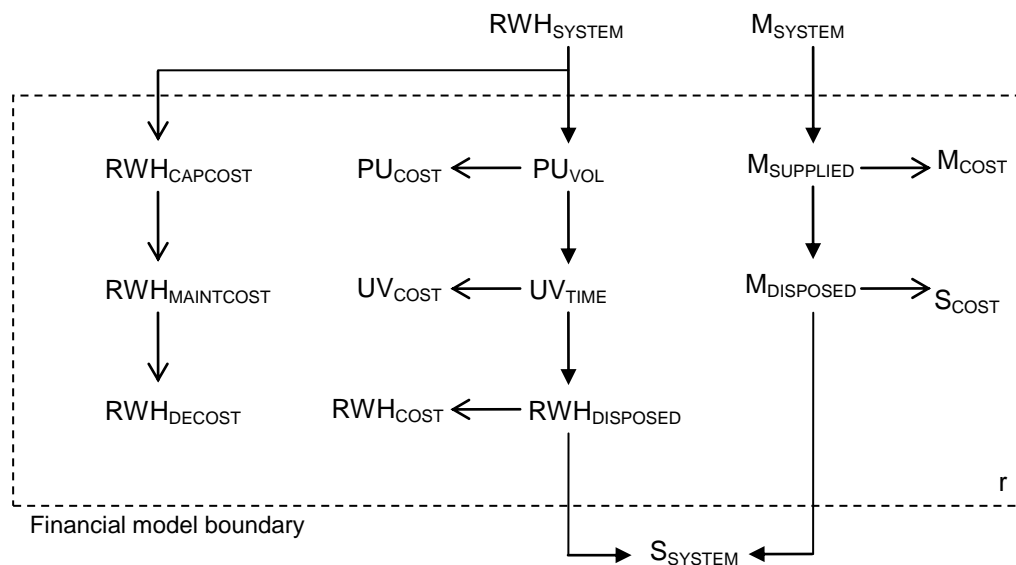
$RWH_{SYSTEM}$

$M_{SYSTEM}$

$RWH_{CAPCOST}$

$PU_{COST}$

$PU_{VOL}$

$M_{SUPPLIED}$

$M_{COST}$

$RWH_{MAINTCOST}$

$UV_{COST}$

$UV_{TIME}$

$M_{DISPOSED}$

$S_{COST}$

$RWH_{DECOST}$

$RWH_{COST}$

$RWH_{DISPOSED}$

r

Financial model boundary

$S_{SYSTEM}$